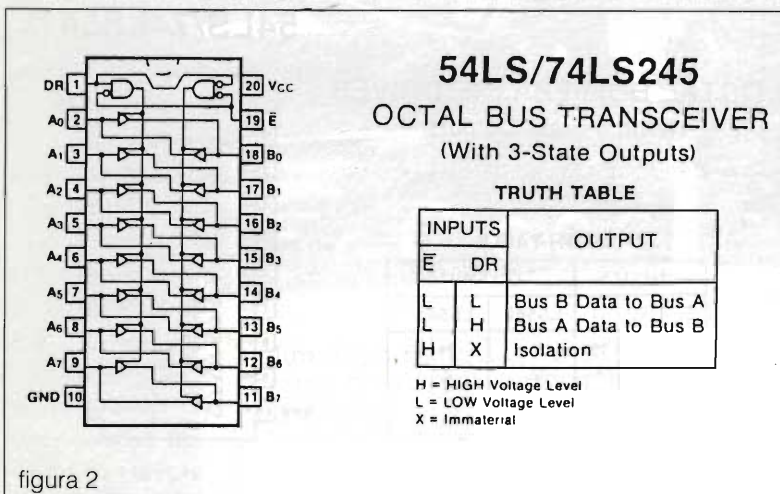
DR 1
A0 2
A1 3
A2 4
A3 5
A4 6
A5 7
A6 8
A7 9
GND 10
20 VCC
19 $\bar{E}$
18 B0
17 B1
16 B2
15 B3
14 B4
13 B5
12 B6
11 B7

54LS/74LS245

OCTAL BUS TRANSCEIVER

(With 3-State Outputs)

TRUTH TABLE

| INPUTS | | OUTPUT |
|---|---|---|
| $\bar{E}$ | DR | |
| L | L | Bus B Data to Bus A |
| L | H | Bus A Data to Bus B |
| H | X | Isolation |

H = HIGH Voltage Level
L = LOW Voltage Level
X = Immaterial

figura 2